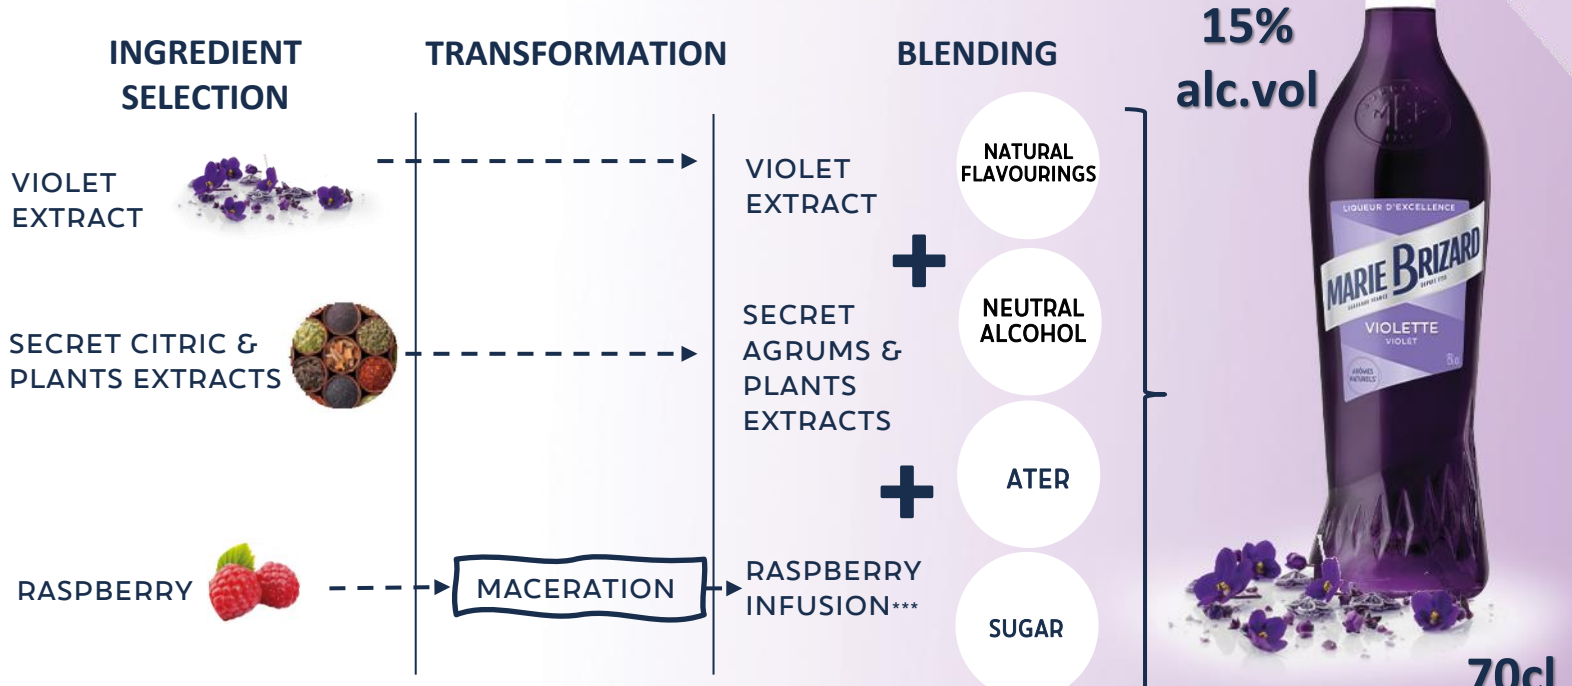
INGREDIENT SELECTION

TRANSFORMATION

BLENDING

15% alc.vol

VIOLET EXTRACT

VIOLET EXTRACT

NATURAL FLAVOURINGS

SECRET CITRIC & PLANTS EXTRACTS

SECRET AGRUMS & PLANTS EXTRACTS

NEUTRAL ALCOHOL

ATER

RASPBERRY

MACERATION

RASPBERRY INFUSION***

SUGAR

LIQUEUR D'EXCELLENCE

MARIE BRIZARD

VIOLETTE

VIOLET

70cl